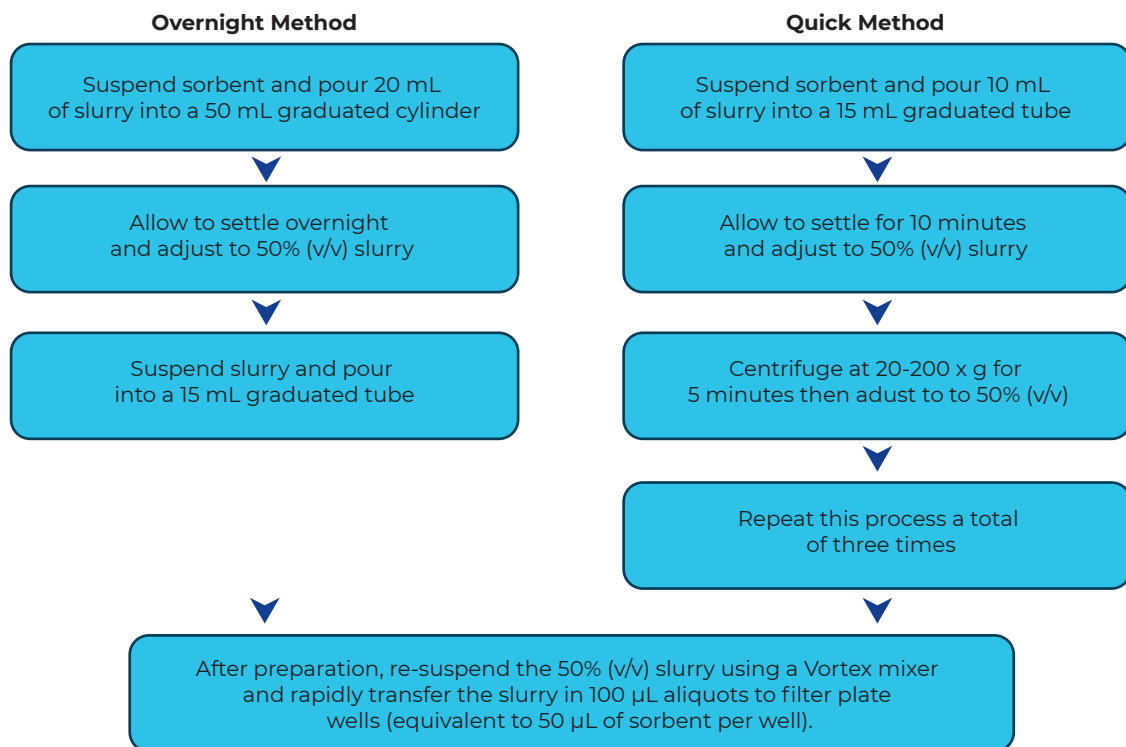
Overnight Method

Suspend sorbent and pour 20 mL of slurry into a 50 mL graduated cylinder

Allow to settle overnight and adjust to 50% (v/v) slurry

Suspend slurry and pour into a 15 mL graduated tube

Quick Method

Suspend sorbent and pour 10 mL of slurry into a 15 mL graduated tube

Allow to settle for 10 minutes and adjust to 50% (v/v) slurry

Centrifuge at 20-200 x g for 5 minutes then adust to to 50% (v/v)

Repeat this process a total of three times

After preparation, re-suspend the 50% (v/v) slurry using a Vortex mixer and rapidly transfer the slurry in 100 µL aliquots to filter plate wells (equivalent to 50 µL of sorbent per well).